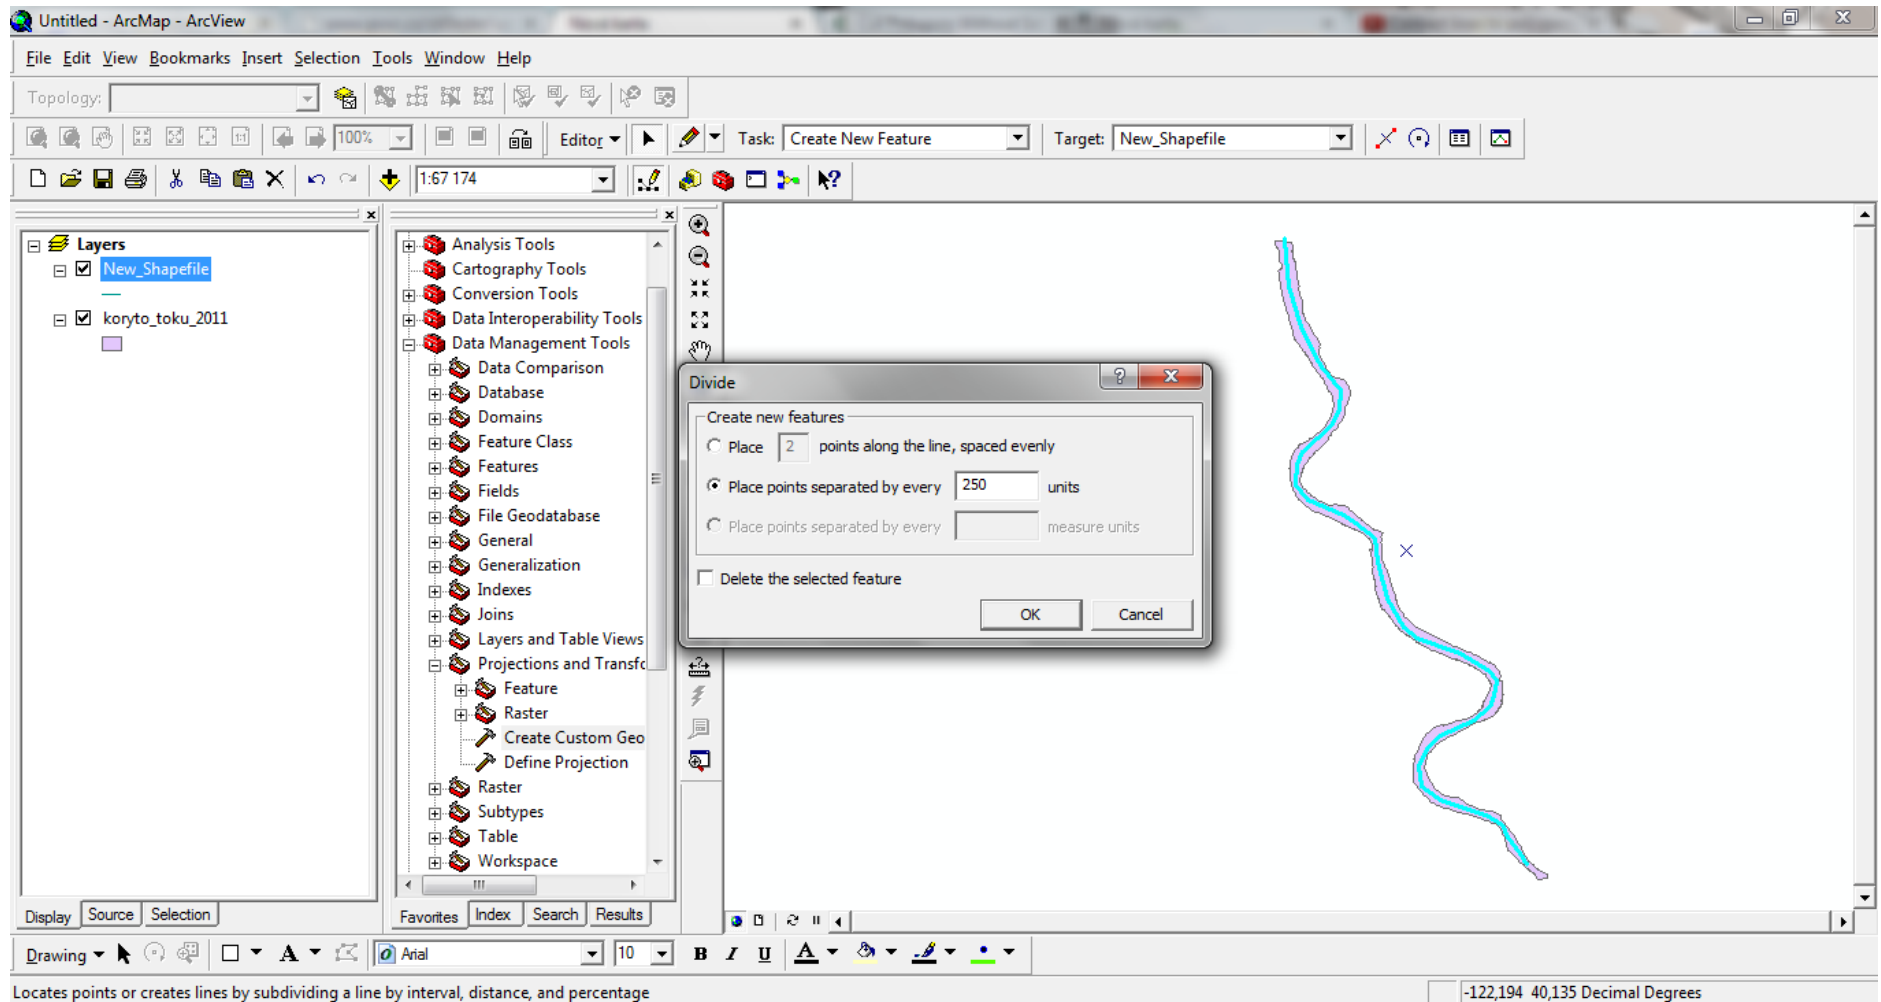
Untitled - ArcMap - ArcView

File Edit View Bookmarks Insert Selection Tools Window Help

Topology:

100%

Editor ▾

Task: Create New Feature

Target: New_Shapefile

1:67 174

Layers
New_Shapefile
koryto_toku_2011

Analysis Tools
Cartography Tools
Conversion Tools
Data Interoperability Tools
Data Management Tools
Data Comparison
Database
Domains
Feature Class
Features
Fields
File Geodatabase
General
Generalization
Indexes
Joins
Layers and Table Views
Projections and Transfc
Feature
Raster
Create Custom Geo
Define Projection
Raster
Subtypes
Table
Workspace

Display Source Selection

Favorites Index Search Results

Divide

Create new features

Place 2 points along the line, spaced evenly

Place points separated by every 250 units

Place points separated by every measure units

Delete the selected feature

OK Cancel

Drawing ▾ Arial 10 B I U A

Locates points or creates lines by subdividing a line by interval, distance, and percentage

-122,194 40,135 Decimal Degrees